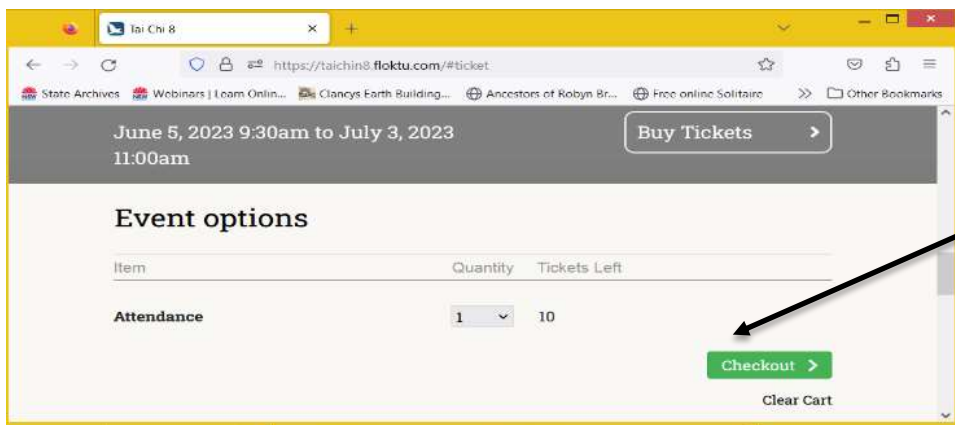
Tai Chi 8

https://taichin8.floktu.com/#ticket

State Archives | Webinars | Learn Onlin... | Clancys Earth Building... | Ancestors of Robyn Br... | Free online Solitaire | Other Bookmarks

June 5, 2023 9:30am to July 3, 2023 11:00am

Buy Tickets

Event options

| Item | Quantity | Tickets Left |
|---|---|---|
| Attendance | 1 | 10 |

Checkout

Clear Cart